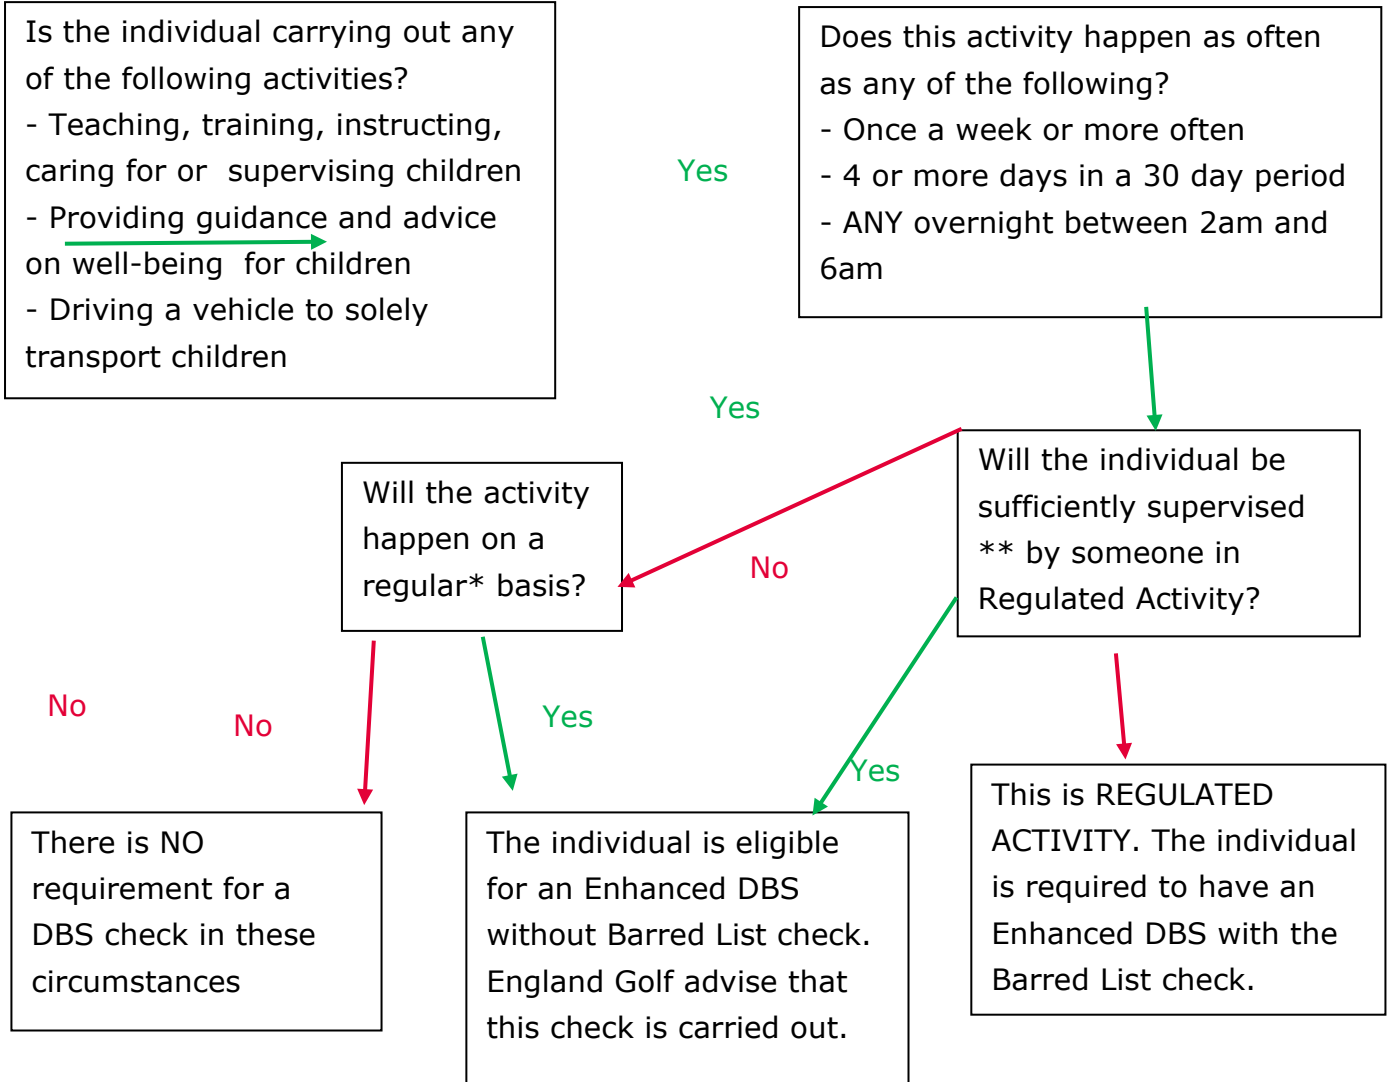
Is the individual carrying out any of the following activities?
- Teaching, training, instructing, caring for or supervising children
- Providing guidance and advice on well-being for children
- Driving a vehicle to solely transport children

Yes

Does this activity happen as often as any of the following?
- Once a week or more often
- 4 or more days in a 30 day period
- ANY overnight between 2am and 6am

Yes

Will the activity happen on a regular* basis?

No

Will the individual be sufficiently supervised ** by someone in Regulated Activity?

No

No

Yes

Yes

There is NO requirement for a DBS check in these circumstances

The individual is eligible for an Enhanced DBS without Barred List check. England Golf advise that this check is carried out.

This is REGULATED ACTIVITY. The individual is required to have an Enhanced DBS with the Barred List check.